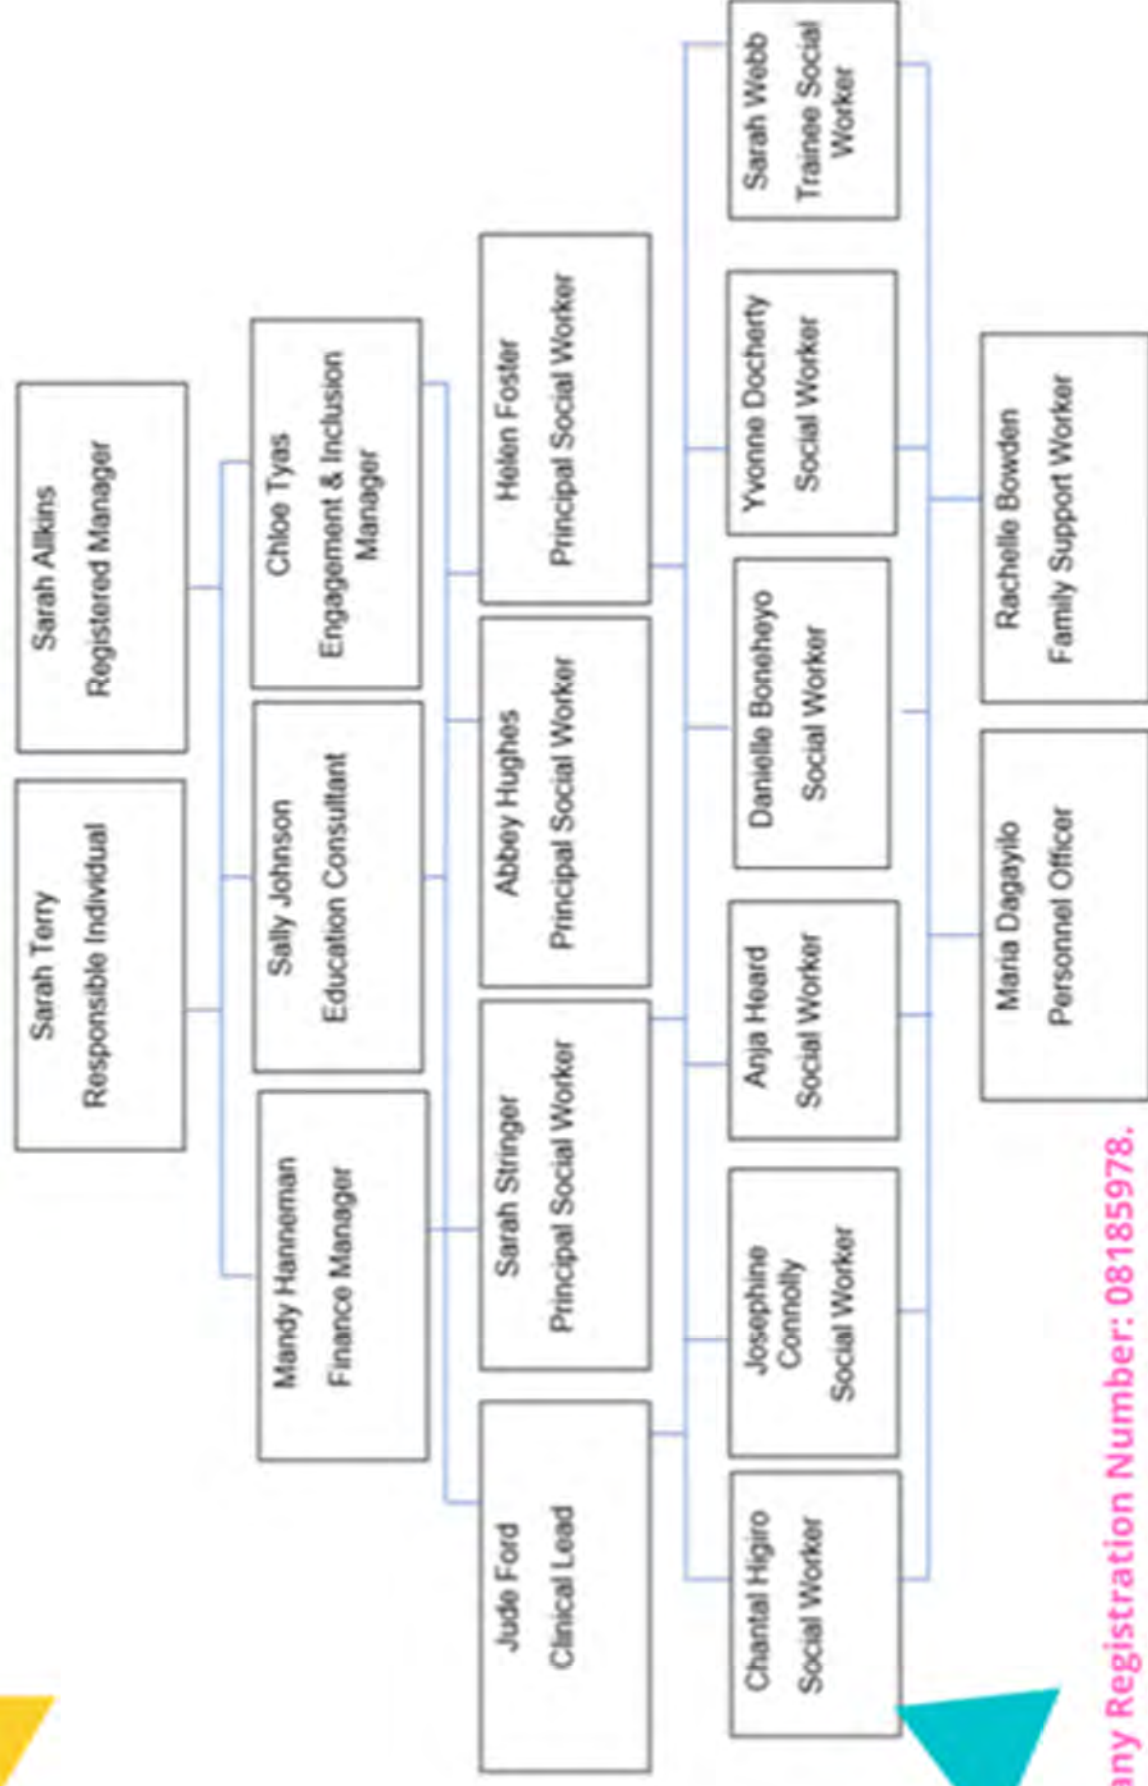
Sarah Terry
Responsible Individual

Sarah Allkins
Registered Manager

Mandy Hanneman
Finance Manager

Sally Johnson
Education Consultant

Chloe Tyas
Engagement & Inclusion Manager

Jude Ford
Clinical Lead

Sarah Stringer
Principal Social Worker

Abbey Hughes
Principal Social Worker

Helen Foster
Principal Social Worker

Chantal Higiro
Social Worker

Josephine Connolly
Social Worker

Anja Heard
Social Worker

Danielle Boneheyo
Social Worker

Yvonne Docherty
Social Worker

Sarah Webb
Trainee Social Worker

Maria Dagayilo
Personnel Officer

Rachelle Bowden
Family Support Worker

any Registration Number: 08185978.